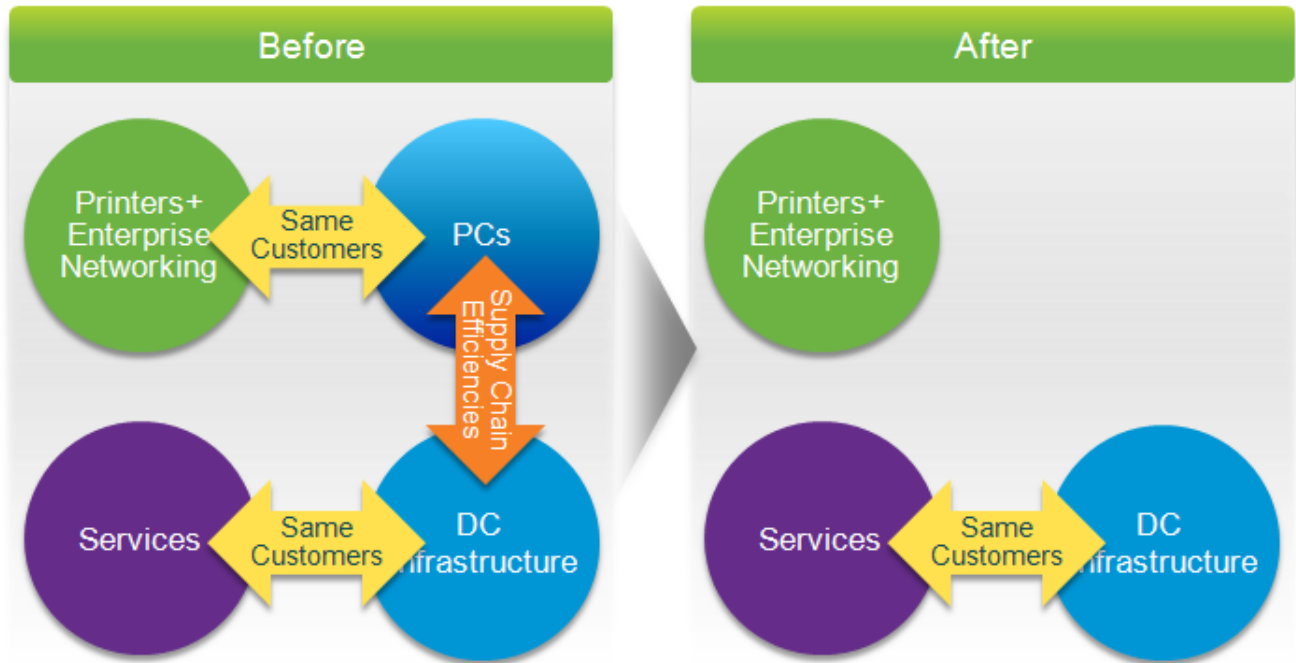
Before

Printers+ Enterprise Networking

Same Customers

PCs

Supply Chain Efficiencies

Services

Same Customers

DC Infrastructure

After

Printers+ Enterprise Networking

Services

Same Customers

DC Infrastructure